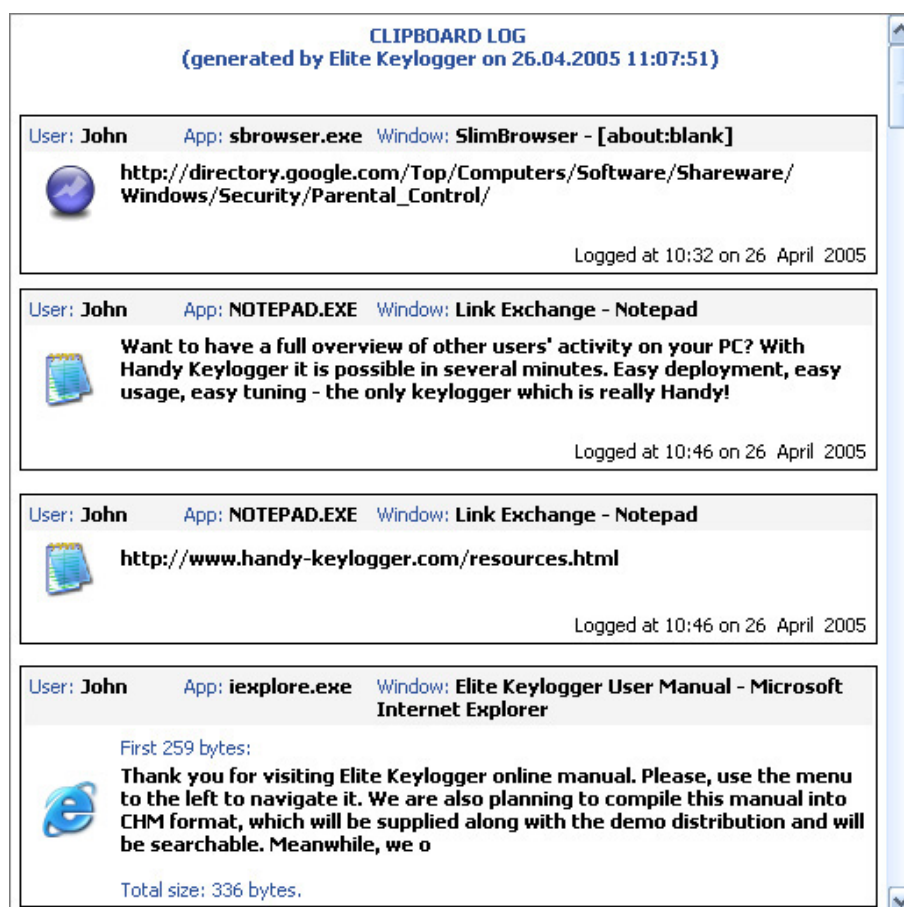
CLIPBOARD LOG
(generated by Elite Keylogger on 26.04.2005 11:07:51)

User: John App: sbrowser.exe Window: SlimBrowser - [about:blank]

http://directory.google.com/Top/Computers/Software/Shareware/Windows/Security/Parental_Control/

Logged at 10:32 on 26 April 2005

User: John App: NOTEPAD.EXE Window: Link Exchange - Notepad

Want to have a full overview of other users' activity on your PC? With Handy Keylogger it is possible in several minutes. Easy deployment, easy usage, easy tuning - the only keylogger which is really Handy!

Logged at 10:46 on 26 April 2005

User: John App: NOTEPAD.EXE Window: Link Exchange - Notepad

http://www.handy-keylogger.com/resources.html

Logged at 10:46 on 26 April 2005

User: John App: iexplore.exe Window: Elite Keylogger User Manual - Microsoft Internet Explorer

First 259 bytes:

Thank you for visiting Elite Keylogger online manual. Please, use the menu to the left to navigate it. We are also planning to compile this manual into CHM format, which will be supplied along with the demo distribution and will be searchable. Meanwhile, we o

Total size: 336 bytes.